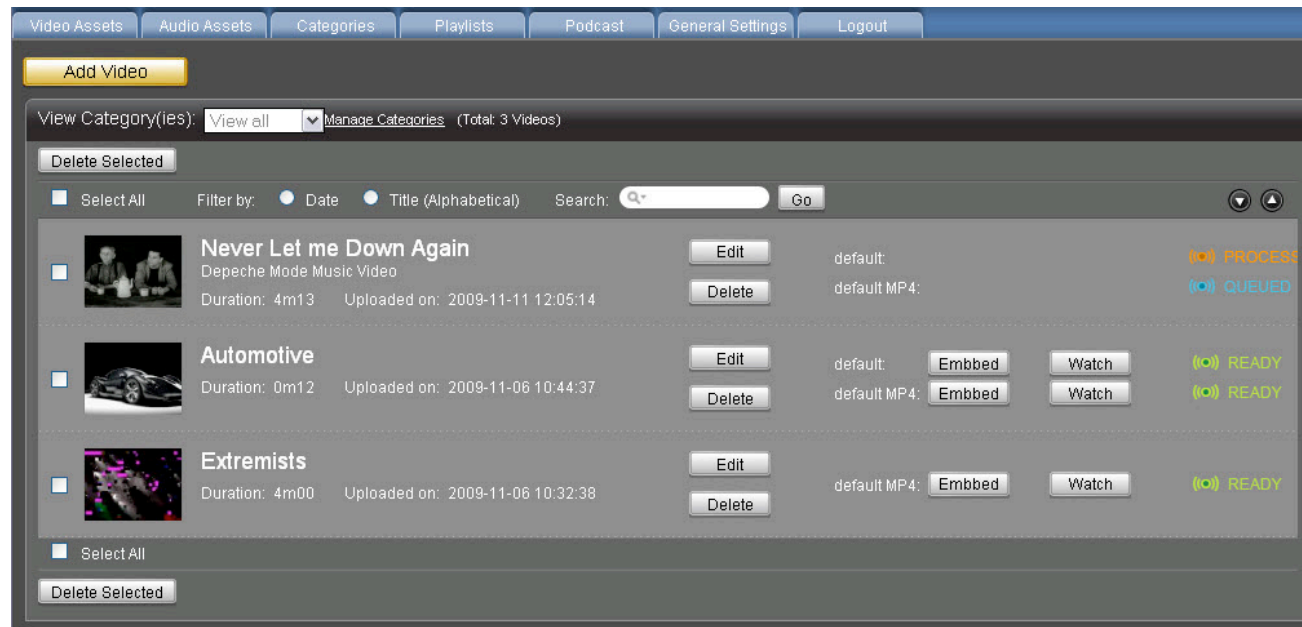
Video Assets | Audio Assets | Categories | Playlists | Podcast | General Settings | Logout

Add Video

View Category(ies): View all Manage Categories (Total: 3 Videos)

Delete Selected

Select All Filter by: Date Title (Alphabetical) Search: Go

Never Let me Down Again
Depeche Mode Music Video
Duration: 4m13 Uploaded on: 2009-11-11 12:05:14
Edit
Delete
default: PROCESS
default MP4: QUEUED

Automotive
Duration: 0m12 Uploaded on: 2009-11-06 10:44:37
Edit
Delete
default: Embbed Watch READY
default MP4: Embbed Watch READY

Extremists
Duration: 4m00 Uploaded on: 2009-11-06 10:32:38
Edit
Delete
default MP4: Embbed Watch READY

Select All

Delete Selected